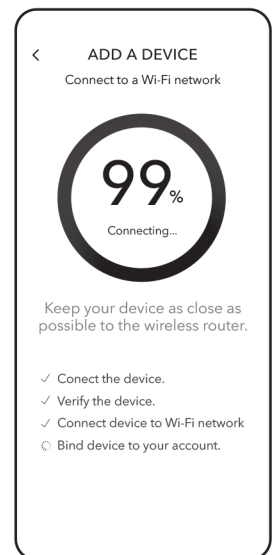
<
ADD A DEVICE
Connect to a Wi-Fi network

99%
Connecting...

Keep your device as close as possible to the wireless router.

✓ Conect the device.
✓ Verify the device.
✓ Connect device to Wi-Fi network
Bind device to your account.